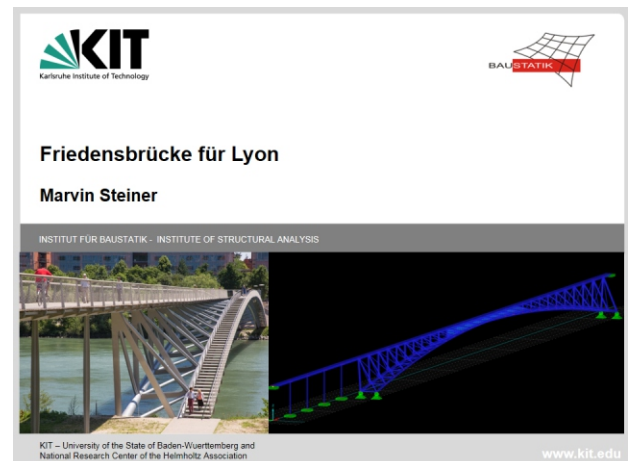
KIT
Karlsruhe Institute of Technology

BAUSTATIK

Friedensbrücke für Lyon

Marvin Steiner

INSTITUT FÜR BAUSTATIK - INSTITUTE OF STRUCTURAL ANALYSIS

KIT – University of the State of Baden-Wuerttemberg and National Research Center of the Helmholtz Association

www.kit.edu